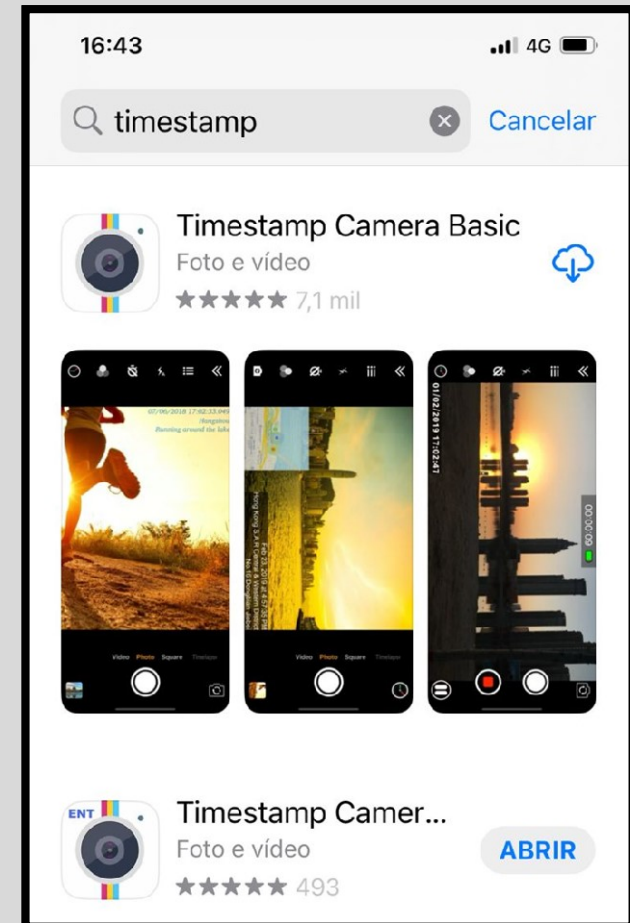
16:43

4G

timestamp

Cancelar

Timestamp Camera Basic
Foto e vídeo
★★★★★ 7,1 mil

07/06/2018 17:02:33
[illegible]
Running around the lake

Video Photo Square Timelapse

Hong Kong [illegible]

Video Photo Square

01/02/2019 17:02:47

00:00:00

ENT

Timestamp Camer...
Foto e vídeo
★★★★★ 493

ABRIR